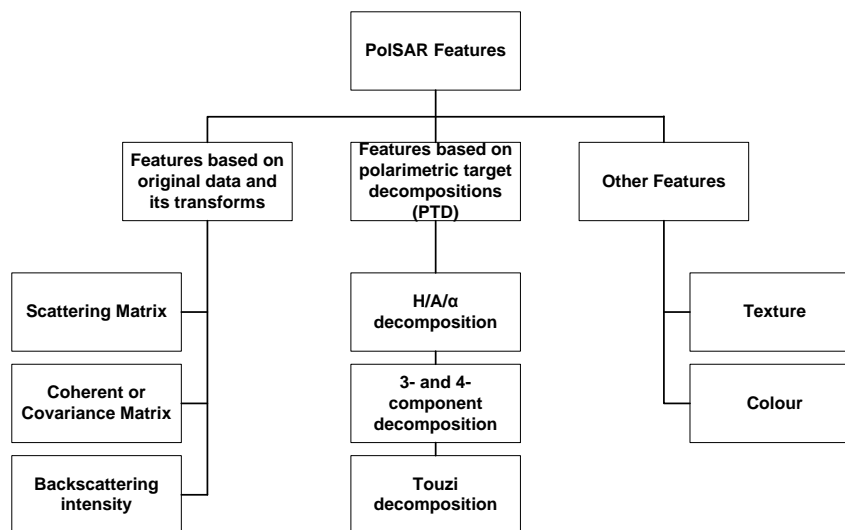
PolSAR Features

Features based on original data and its transforms

Features based on polarimetric target decompositions (PTD)

Other Features

Scattering Matrix

Coherent or Covariance Matrix

Backscattering intensity

H/A/α decomposition

3- and 4-component decomposition

Touzi decomposition

Texture

Colour